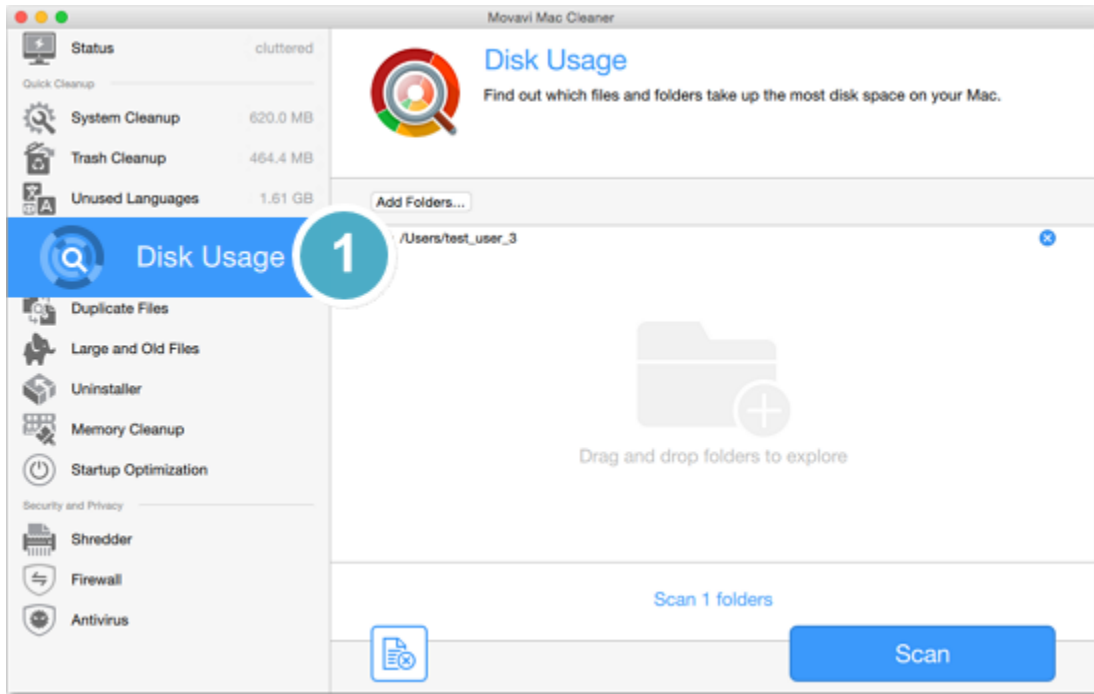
Movavi Mac Cleaner

Status cluttered

Quick Cleanup

System Cleanup 620.0 MB

Trash Cleanup 464.4 MB

Unused Languages 1.61 GB

Disk Usage

1

Duplicate Files

Large and Old Files

Uninstaller

Memory Cleanup

Startup Optimization

Security and Privacy

Shredder

Firewall

Antivirus

Disk Usage

Find out which files and folders take up the most disk space on your Mac.

Add Folders...

/Users/test_user_3

Drag and drop folders to explore

Scan 1 folders

Scan